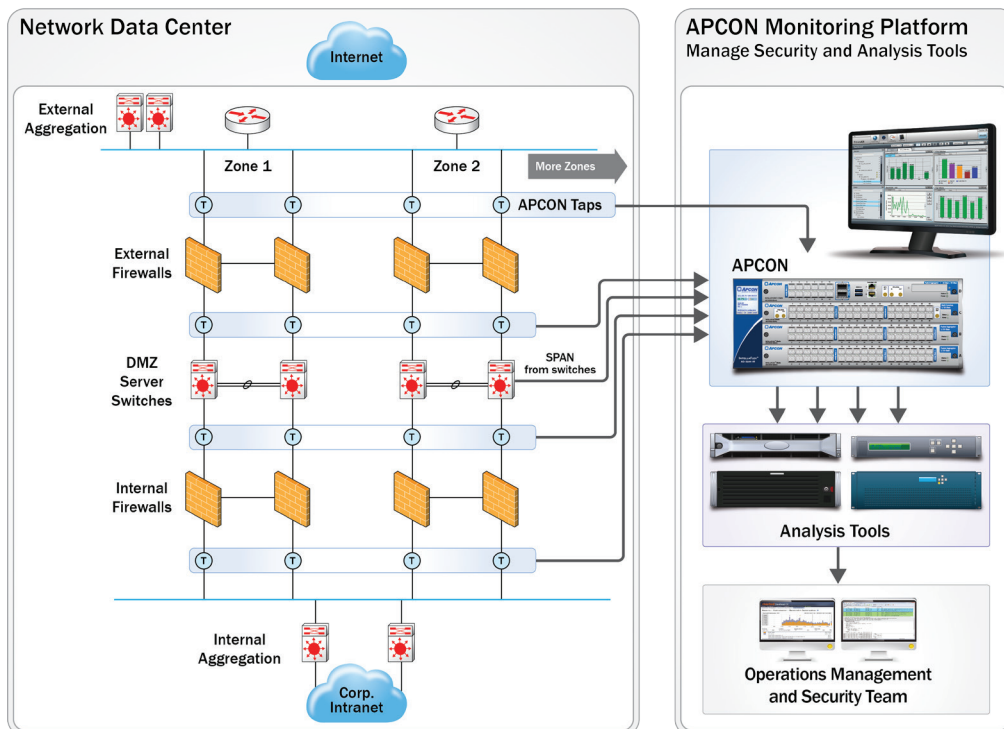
Network Data Center

Internet

External Aggregation

Zone 1

Zone 2

More Zones

T T T T

APCON Taps

External Firewalls

T T T T

DMZ Server Switches

SPAN from switches

T T T T

Internal Firewalls

T T T T

Internal Aggregation

Corp. Intranet

APCON Monitoring Platform
Manage Security and Analysis Tools

APCON

Analysis Tools

Operations Management and Security Team